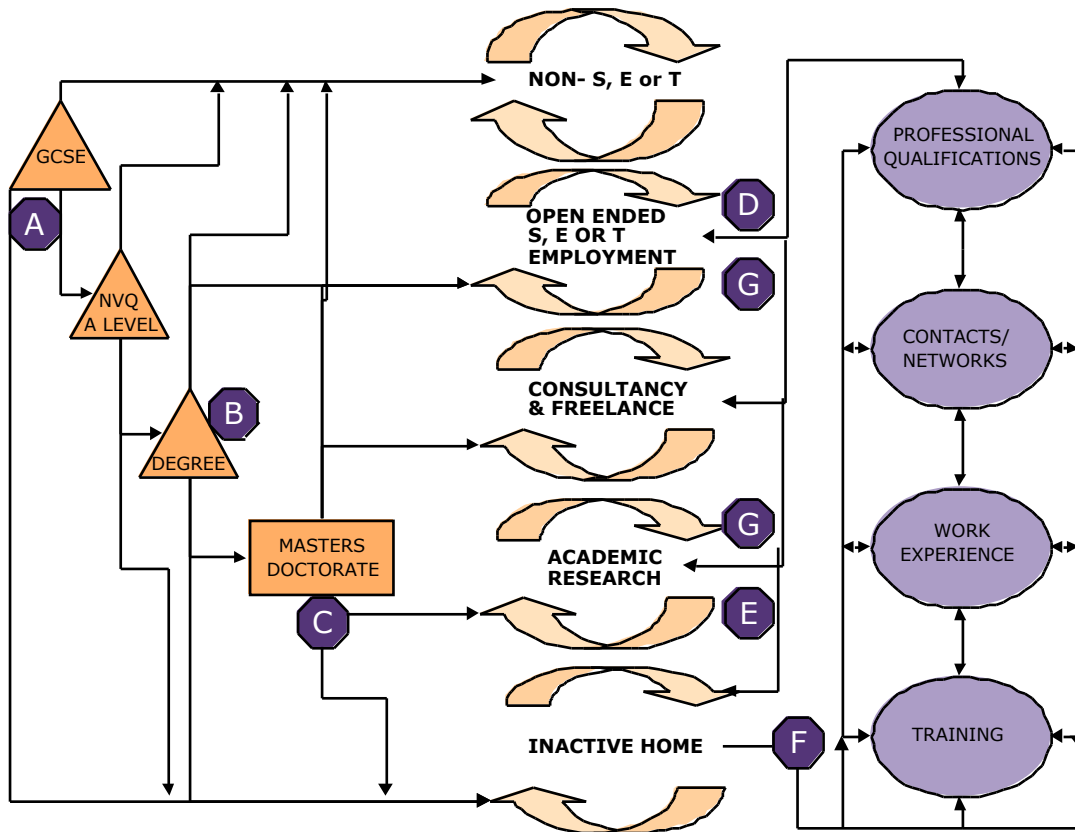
GCSE

A

NVQ A LEVEL

B

DEGREE

MASTERS DOCTORATE

C

NON- S, E or T

D

OPEN ENDED S, E OR T EMPLOYMENT

G

CONSULTANCY & FREELANCE

G

ACADEMIC RESEARCH

E

INACTIVE HOME

F

PROFESSIONAL QUALIFICATIONS

CONTACTS/ NETWORKS

WORK EXPERIENCE

TRAINING